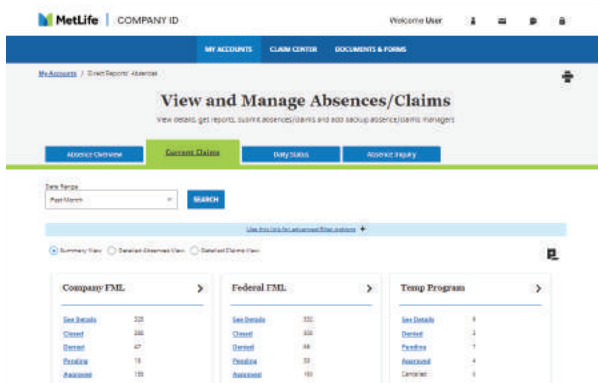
MetLife | COMPANY ID

Welcome User

MY ACCOUNTS CLAIM CENTER DOCUMENTS & FORMS

My Accounts / Direct Reports' Absences

View and Manage Absences/Claims

View details, get reports, submit absences/claims and add backup absence/claims managers

Absence Overview

Current Claims

Daily Status

Absence Inquiry

Date Range

Past Month

SEARCH

Use this link for advanced filter options +

Summary View Detailed Absences View Detailed Claims View

Company FML

See Details 325
Closed 285
Denied 47
Pending 18
Approved 135

Federal FML

See Details 332
Closed 300
Denied 86
Pending 30
Approved 150

Temp Program

See Details 9
Denied 2
Pending 1
Approved 4
Canceled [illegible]